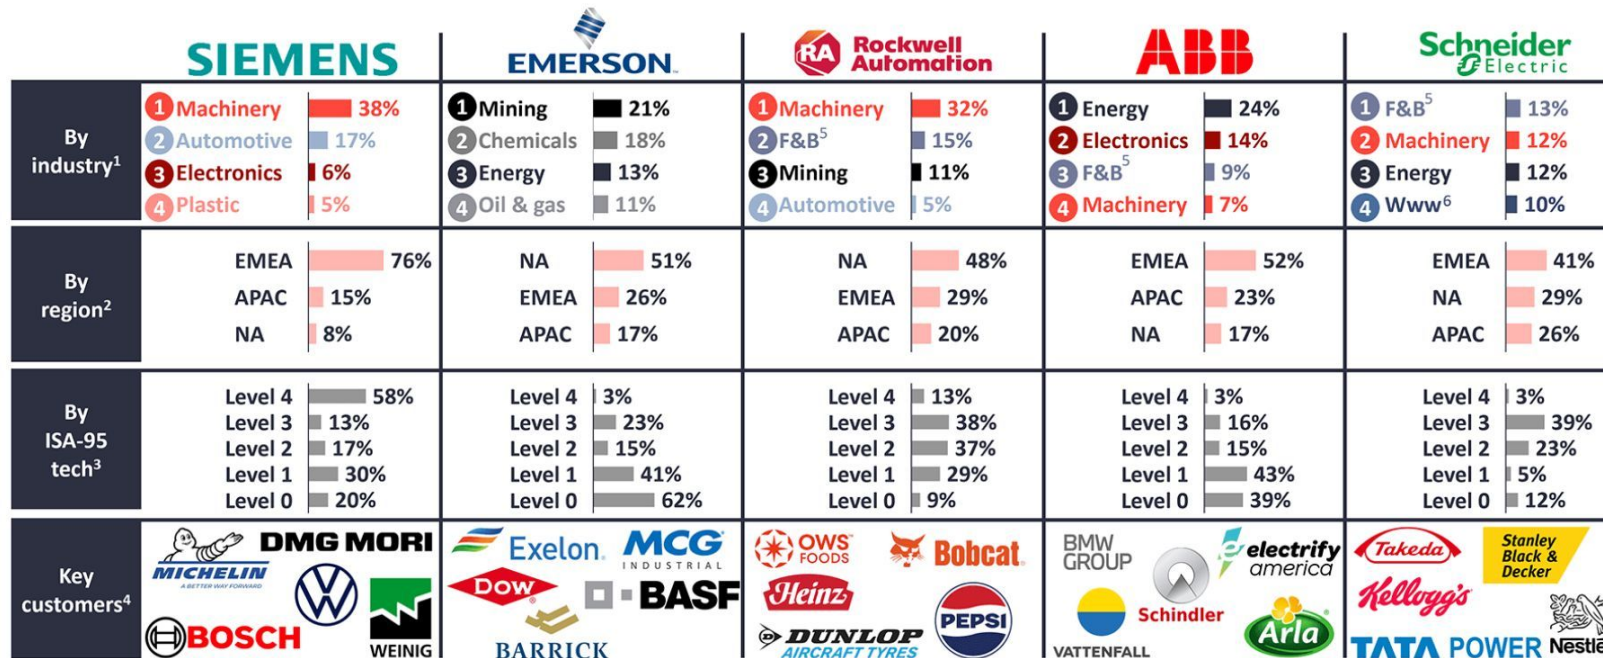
| | SIEMENS | EMERSON | Rockwell Automation | ABB | Schneider Electric |
|---|---|---|---|---|---|
| By industry$^1$ | 1 Machinery 38%<br>2 Automotive 17%<br>3 Electronics 6%<br>4 Plastic 5% | 1 Mining 21%<br>2 Chemicals 18%<br>3 Energy 13%<br>4 Oil & gas 11% | 1 Machinery 32%<br>2 F&B$^5$ 15%<br>3 Mining 11%<br>4 Automotive 5% | 1 Energy 24%<br>2 Electronics 14%<br>3 F&B$^5$ 9%<br>4 Machinery 7% | 1 F&B$^5$ 13%<br>2 Machinery 12%<br>3 Energy 12%<br>4 Www$^6$ 10% |
| By region$^2$ | EMEA 76%<br>APAC 15%<br>NA 8% | NA 51%<br>EMEA 26%<br>APAC 17% | NA 48%<br>EMEA 29%<br>APAC 20% | EMEA 52%<br>APAC 23%<br>NA 17% | EMEA 41%<br>NA 29%<br>APAC 26% |
| By ISA-95 tech$^3$ | Level 4 58%<br>Level 3 13%<br>Level 2 17%<br>Level 1 30%<br>Level 0 20% | Level 4 3%<br>Level 3 23%<br>Level 2 15%<br>Level 1 41%<br>Level 0 62% | Level 4 13%<br>Level 3 38%<br>Level 2 37%<br>Level 1 29%<br>Level 0 9% | Level 4 3%<br>Level 3 16%<br>Level 2 15%<br>Level 1 43%<br>Level 0 39% | Level 4 3%<br>Level 3 39%<br>Level 2 23%<br>Level 1 5%<br>Level 0 12% |
| Key customers$^4$ | MICHELIN A BETTER WAY FORWARD, DMG MORI, BOSCH, WEINIG | Exelon, MCG INDUSTRIAL, Dow, BASF, BARRICK | OWS FOODS, Bobcat, Heinz, DUNLOP AIRCRAFT TYRES, PEPSI | BMW GROUP, electrify america, Schindler, VATTENFALL, Arla | Takeda, Stanley Black & Decker, Kellogg's, TATA POWER, Nestle |